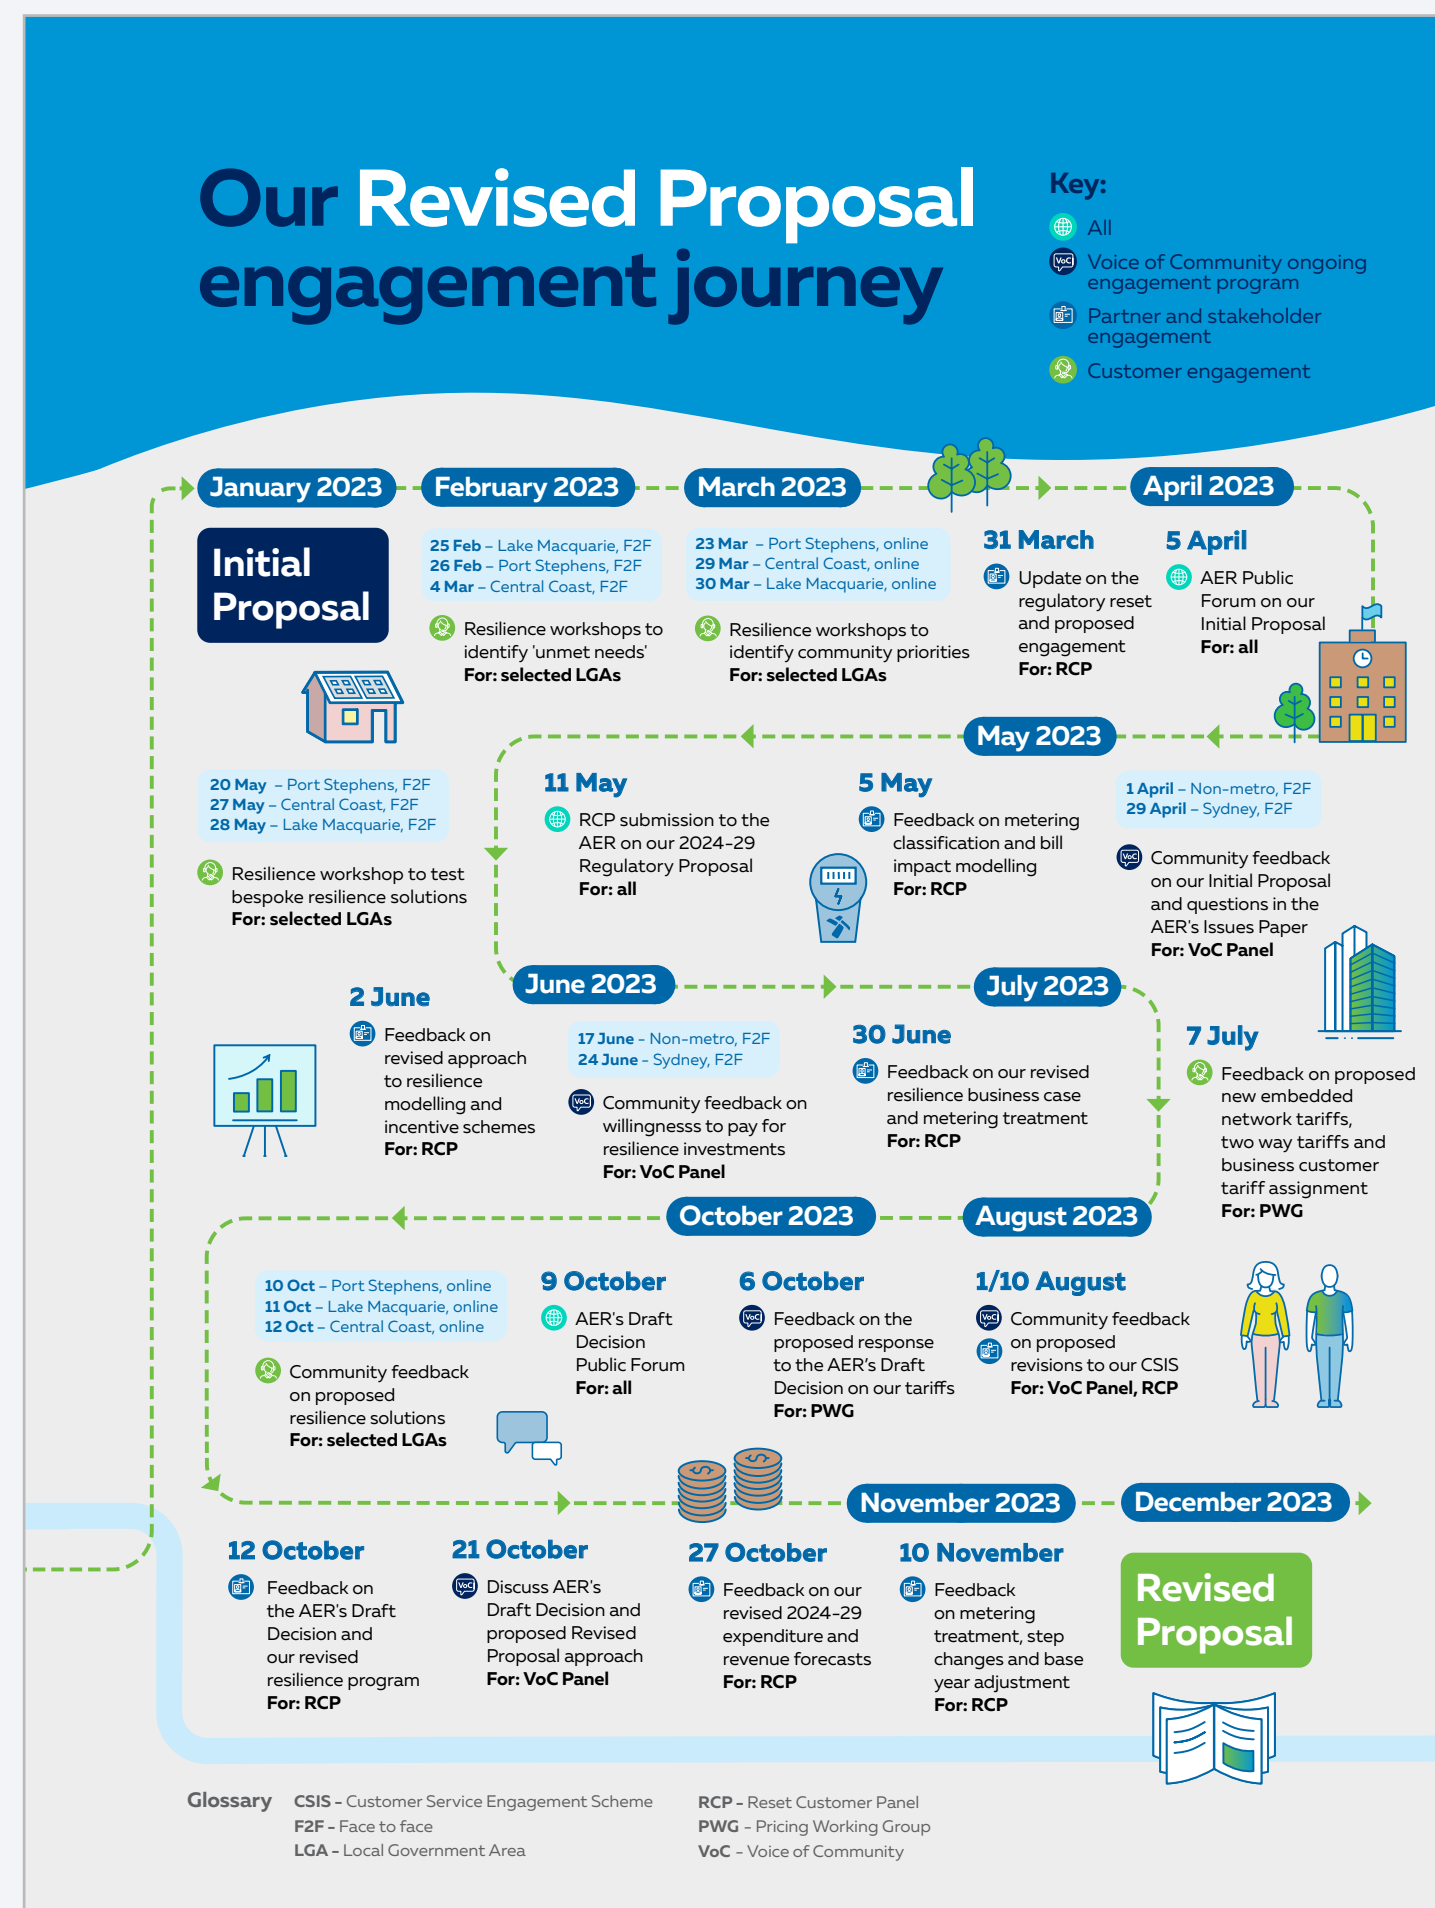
Our Revised Proposal engagement journey

Key:
All
Voice of Community ongoing engagement program
Partner and stakeholder engagement
Customer engagement

January 2023

Initial Proposal

February 2023

25 Feb – Lake Macquarie, F2F
26 Feb – Port Stephens, F2F
4 Mar – Central Coast, F2F

Resilience workshops to identify 'unmet needs'
For: selected LGAs

March 2023

23 Mar – Port Stephens, online
29 Mar – Central Coast, online
30 Mar – Lake Macquarie, online

Resilience workshops to identify community priorities
For: selected LGAs

31 March
Update on the regulatory reset and proposed engagement
For: RCP

April 2023

5 April
AER Public Forum on our Initial Proposal
For: all

May 2023

1 April – Non-metro, F2F
29 April – Sydney, F2F

Community feedback on our Initial Proposal and questions in the AER's Issues Paper
For: VoC Panel

5 May
Feedback on metering classification and bill impact modelling
For: RCP

11 May
RCP submission to the AER on our 2024–29 Regulatory Proposal
For: all

20 May – Port Stephens, F2F
27 May – Central Coast, F2F
28 May – Lake Macquarie, F2F

Resilience workshop to test bespoke resilience solutions
For: selected LGAs

June 2023

2 June
Feedback on revised approach to resilience modelling and incentive schemes
For: RCP

17 June - Non-metro, F2F
24 June - Sydney, F2F

Community feedback on willingness to pay for resilience investments
For: VoC Panel

July 2023

30 June
Feedback on our revised resilience business case and metering treatment
For: RCP

7 July
Feedback on proposed new embedded network tariffs, two way tariffs and business customer tariff assignment
For: PWG

August 2023

October 2023

1/10 August
Community feedback on proposed revisions to our CSIS
For: VoC Panel, RCP

6 October
Feedback on the proposed response to the AER's Draft Decision on our tariffs
For: PWG

9 October
AER's Draft Decision Public Forum
For: all

10 Oct – Port Stephens, online
11 Oct – Lake Macquarie, online
12 Oct – Central Coast, online

Community feedback on proposed resilience solutions
For: selected LGAs

November 2023

December 2023

12 October
Feedback on the AER's Draft Decision and our revised resilience program
For: RCP

21 October
Discuss AER's Draft Decision and proposed Revised Proposal approach
For: VoC Panel

27 October
Feedback on our revised 2024–29 expenditure and revenue forecasts
For: RCP

10 November
Feedback on metering treatment, step changes and base year adjustment
For: RCP

Revised Proposal

Glossary
CSIS - Customer Service Engagement Scheme
F2F - Face to face
LGA - Local Government Area
RCP - Reset Customer Panel
PWG - Pricing Working Group
VoC - Voice of Community